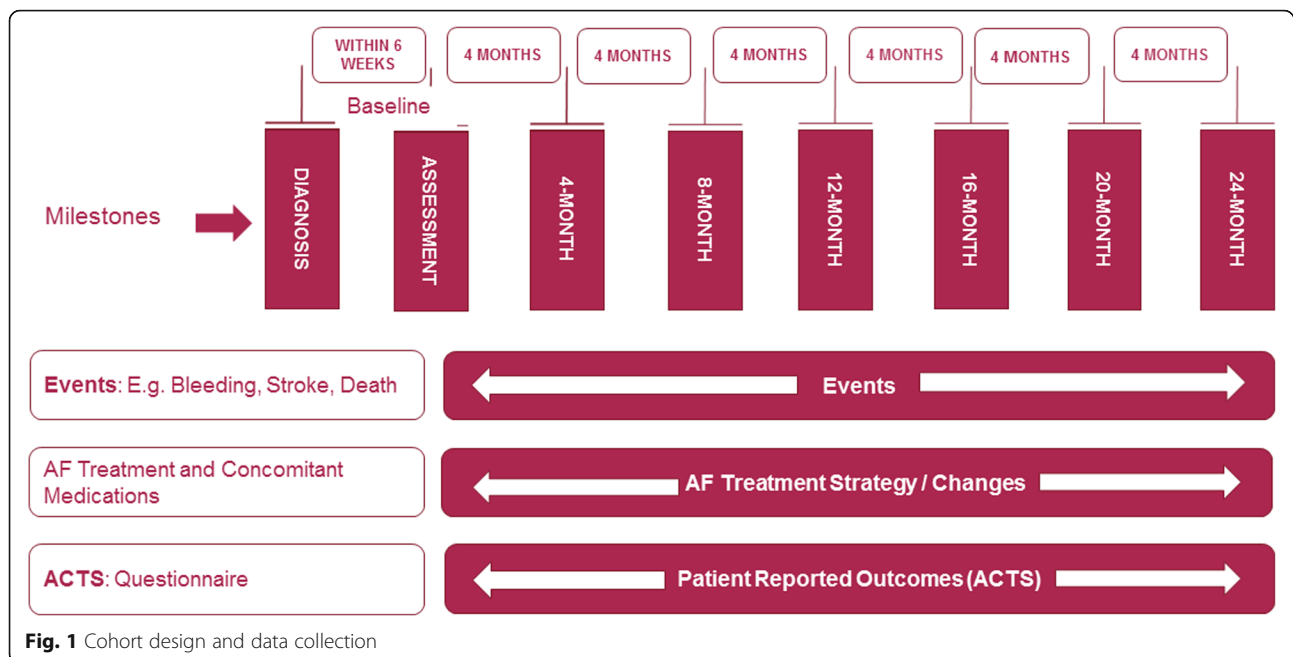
WITHIN 6 WEEKS

4 MONTHS

4 MONTHS

4 MONTHS

4 MONTHS

4 MONTHS

4 MONTHS

Baseline

Milestones

DIAGNOSIS

ASSESSMENT

4-MONTH

8-MONTH

12-MONTH

16-MONTH

20-MONTH

24-MONTH

**Events**: E.g. Bleeding, Stroke, Death

Events

AF Treatment and Concomitant Medications

AF Treatment Strategy / Changes

**ACTS**: Questionnaire

Patient Reported Outcomes (ACTS)

**Fig. 1** Cohort design and data collection